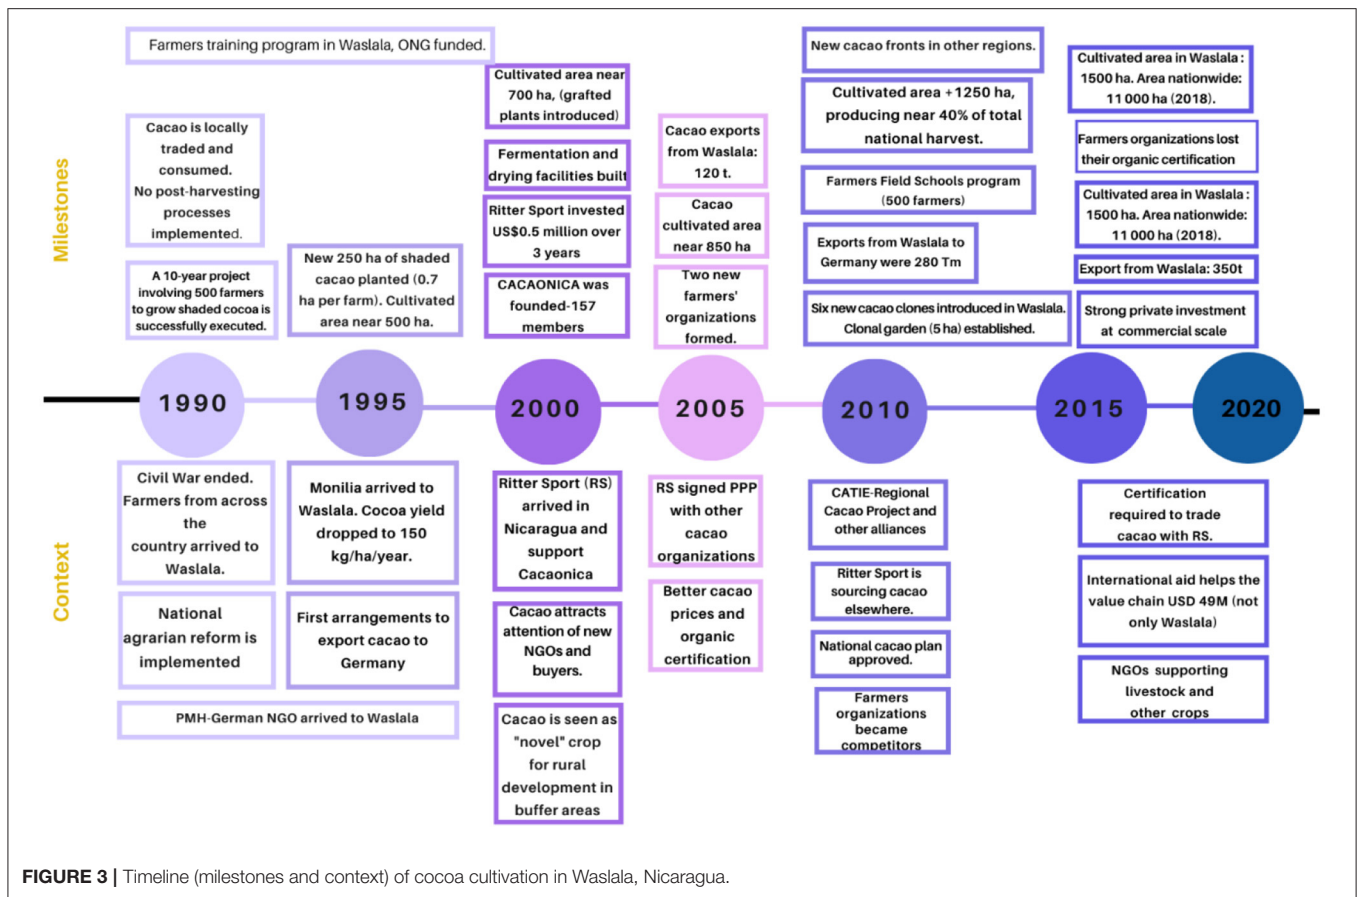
Milestones

Farmers training program in Waslala, ONG funded.

Cacao is locally traded and consumed. No post-harvesting processes implemented.

A 10-year project involving 500 farmers to grow shaded cocoa is successfully executed.

New 250 ha of shaded cacao planted (0.7 ha per farm). Cultivated area near 500 ha.

Cultivated area near 700 ha, (grafted plants introduced)

Fermentation and drying facilities built

Ritter Sport invested US$0.5 million over 3 years

CACAONICA was founded-157 members

Cacao exports from Waslala: 120 t.

Cacao cultivated area near 850 ha

Two new farmers' organizations formed.

New cacao fronts in other regions.

Cultivated area +1250 ha, producing near 40% of total national harvest.

Farmers Field Schools program (500 farmers)

Exports from Waslala to Germany were 280 Tm

Six new cacao clones introduced in Waslala. Clonal garden (5 ha) established.

Cultivated area in Waslala : 1500 ha. Area nationwide: 11 000 ha (2018).

Farmers organizations lost their organic certification

Cultivated area in Waslala : 1500 ha. Area nationwide: 11 000 ha (2018).

Export from Waslala: 350t

Strong private investment at commercial scale

1990 1995 2000 2005 2010 2015 2020

Context

Civil War ended. Farmers from across the country arrived to Waslala.

National agrarian reform is implemented

PMH-German NGO arrived to Waslala

Monilia arrived to Waslala. Cocoa yield dropped to 150 kg/ha/year.

First arrangements to export cacao to Germany

Ritter Sport (RS) arrived in Nicaragua and support Cacaonica

Cacao attracts attention of new NGOs and buyers.

Cacao is seen as "novel" crop for rural development in buffer areas

RS signed PPP with other cacao organizations

Better cacao prices and organic certification

CATIE-Regional Cacao Project and other alliances

Ritter Sport is sourcing cacao elsewhere.

National cacao plan approved.

Farmers organizations became competitors

Certification required to trade cacao with RS.

International aid helps the value chain USD 49M (not only Waslala)

NGOs supporting livestock and other crops

FIGURE 3 | Timeline (milestones and context) of cocoa cultivation in Waslala, Nicaragua.